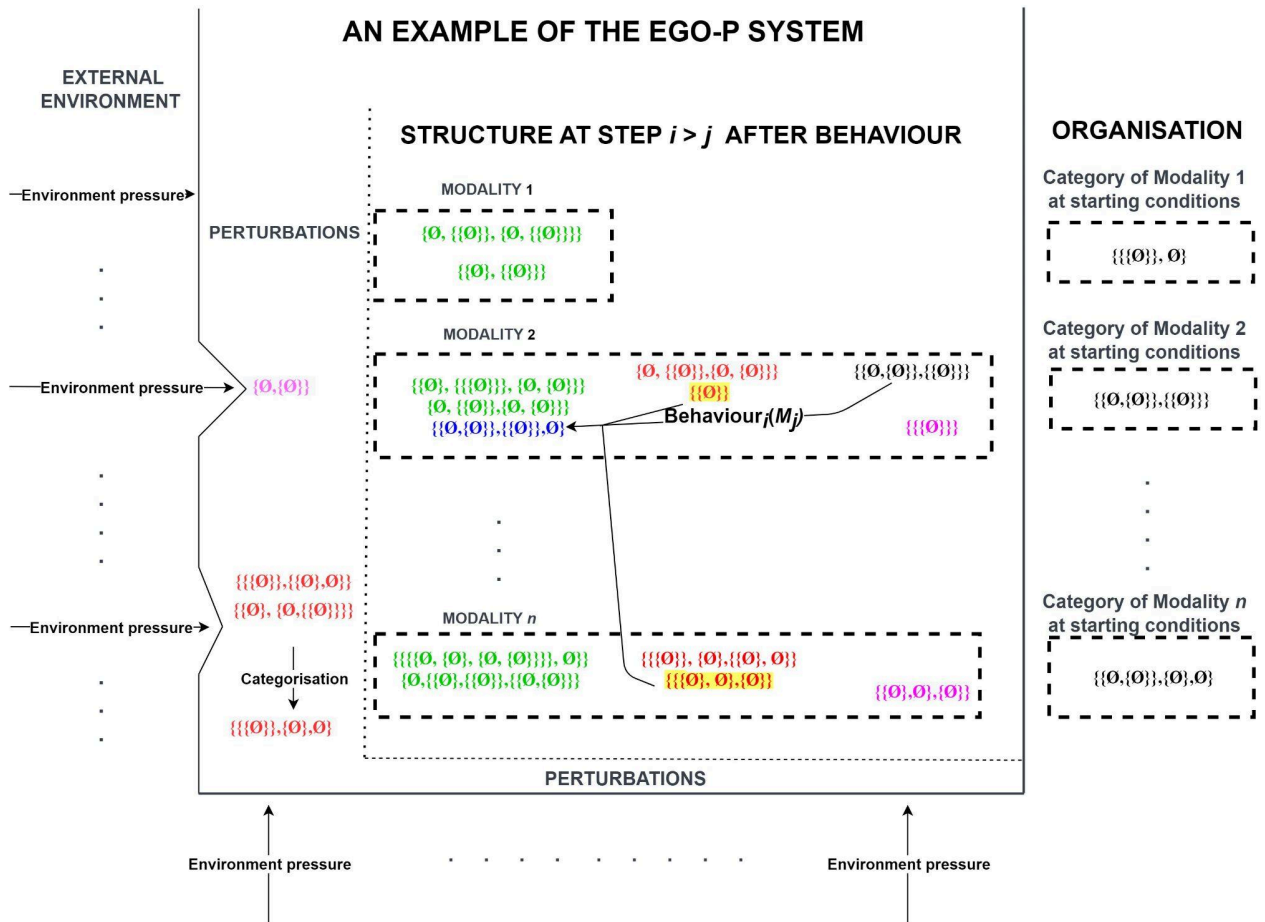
AN EXAMPLE OF THE EGO-P SYSTEM

EXTERNAL ENVIRONMENT

STRUCTURE AT STEP $i > j$ AFTER BEHAVIOUR

ORGANISATION

Environment pressure

PERTURBATIONS

MODALITY 1

{Ø, {{Ø}}, {Ø, {{Ø}}}}

{{Ø}, {{Ø}}}

Category of Modality 1 at starting conditions

{{{Ø}}, Ø}

MODALITY 2

Environment pressure

{Ø,{Ø}}

{{Ø}, {{{Ø}}}, {Ø, {Ø}}}

{Ø, {{Ø}},{Ø, {Ø}}}

{{Ø,{Ø}},{{Ø}},Ø}

{Ø, {{Ø}},{Ø, {Ø}}}

{{Ø}}

Behaviour$_i$($M_j$)

{{Ø,{Ø}},{{Ø}}}

{{{Ø}}}

Category of Modality 2 at starting conditions

{{Ø,{Ø}},{{Ø}}}

{{{Ø}},{{Ø},Ø}}

{{Ø}, {Ø,{{Ø}}}}

Environment pressure

Categorisation

{{{Ø}},{Ø},Ø}

MODALITY $n$

{{{{Ø, {Ø}, {Ø, {Ø}}}}, Ø}}

{Ø,{{Ø},{{Ø}},{{Ø,{Ø}}}

{{{Ø}}, {Ø},{{Ø}, Ø}}

{{{Ø}, Ø},{Ø}}

{{Ø},Ø},{Ø}}

Category of Modality $n$ at starting conditions

{{Ø,{Ø}},{Ø},Ø}

PERTURBATIONS

Environment pressure

Environment pressure